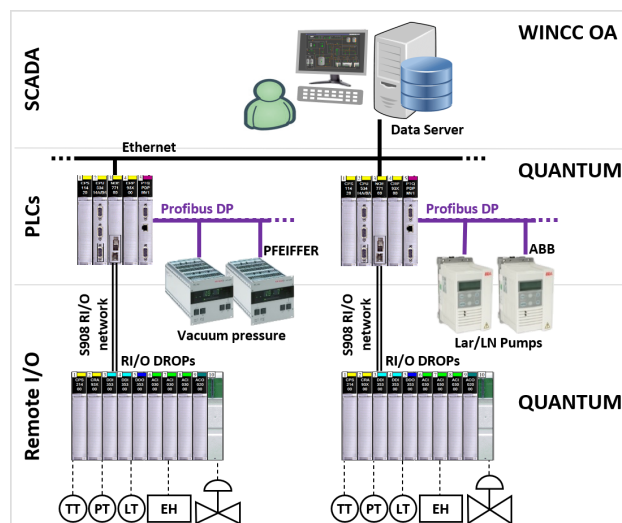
SCADA

WINCC OA

Data Server

Ethernet

QUANTUM

PLCs

Profibus DP

PFEIFFER

Profibus DP

ABB

S908 RI/O network

Vacuum pressure

S908 RI/O network

Lar/LN Pumps

RI/O DROPs

RI/O DROPs

Remote I/O

QUANTUM

TT PT LT EH

TT PT LT EH